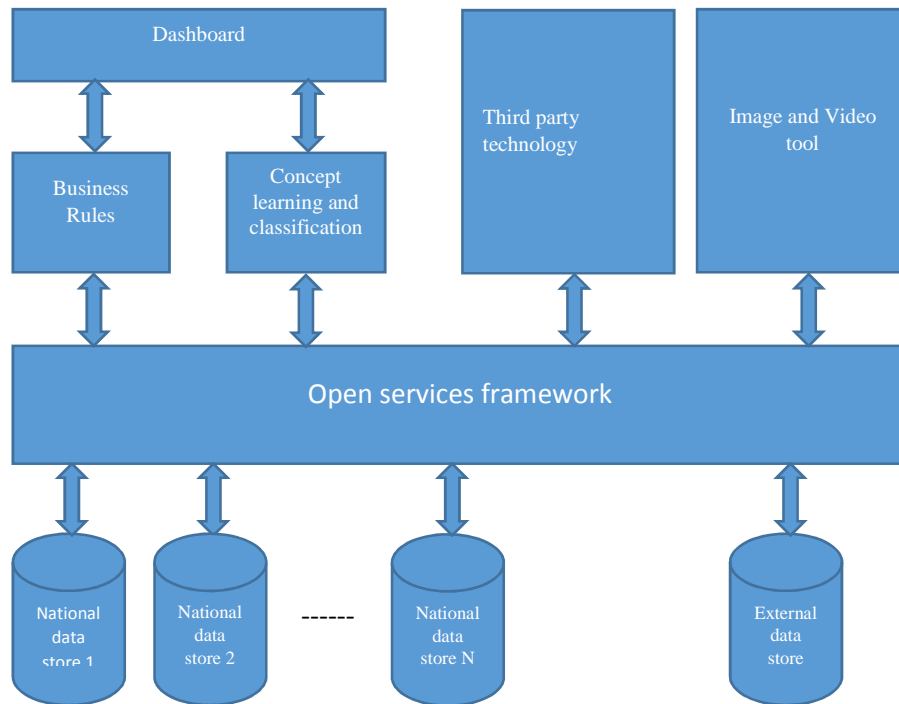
Dashboard

Third party technology

Image and Video tool

Business Rules

Concept learning and classification

Open services framework

National data store 1

National data store 2

------

National data store N

External data store